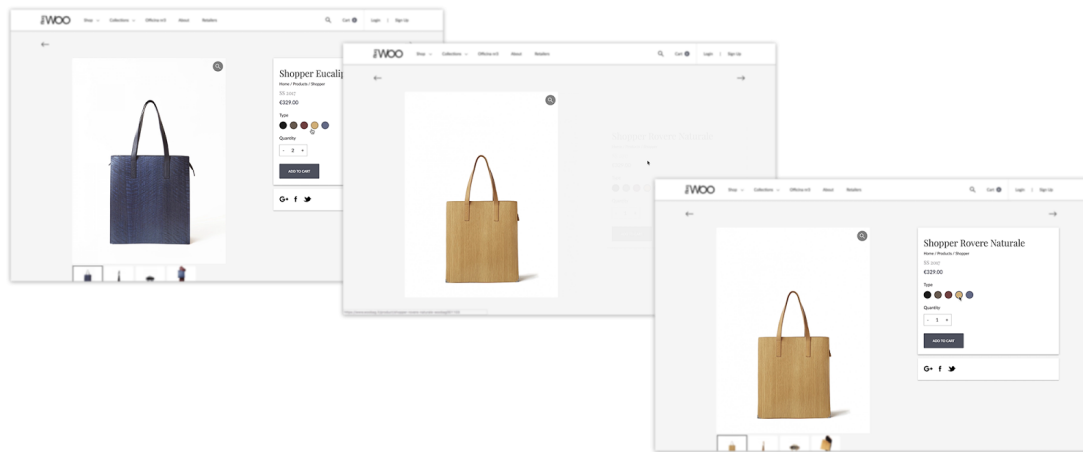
WOO Shop Collections Officina 4-5 About Retailers Cart Login | Sign Up

Shopper Eucalip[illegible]
Home / Products / Shopper
SS 2017
€329.00
Type
Quantity
- 2 +
ADD TO CART

WOO Shop Collections Officina 4-5 About Retailers Cart Login | Sign Up

WOO Shop Collections Officina 4-5 About Retailers Cart Login | Sign Up

Shopper Rovere Naturale
Home / Products / Shopper
SS 2017
€329.00
Type
Quantity
- 1 +
ADD TO CART